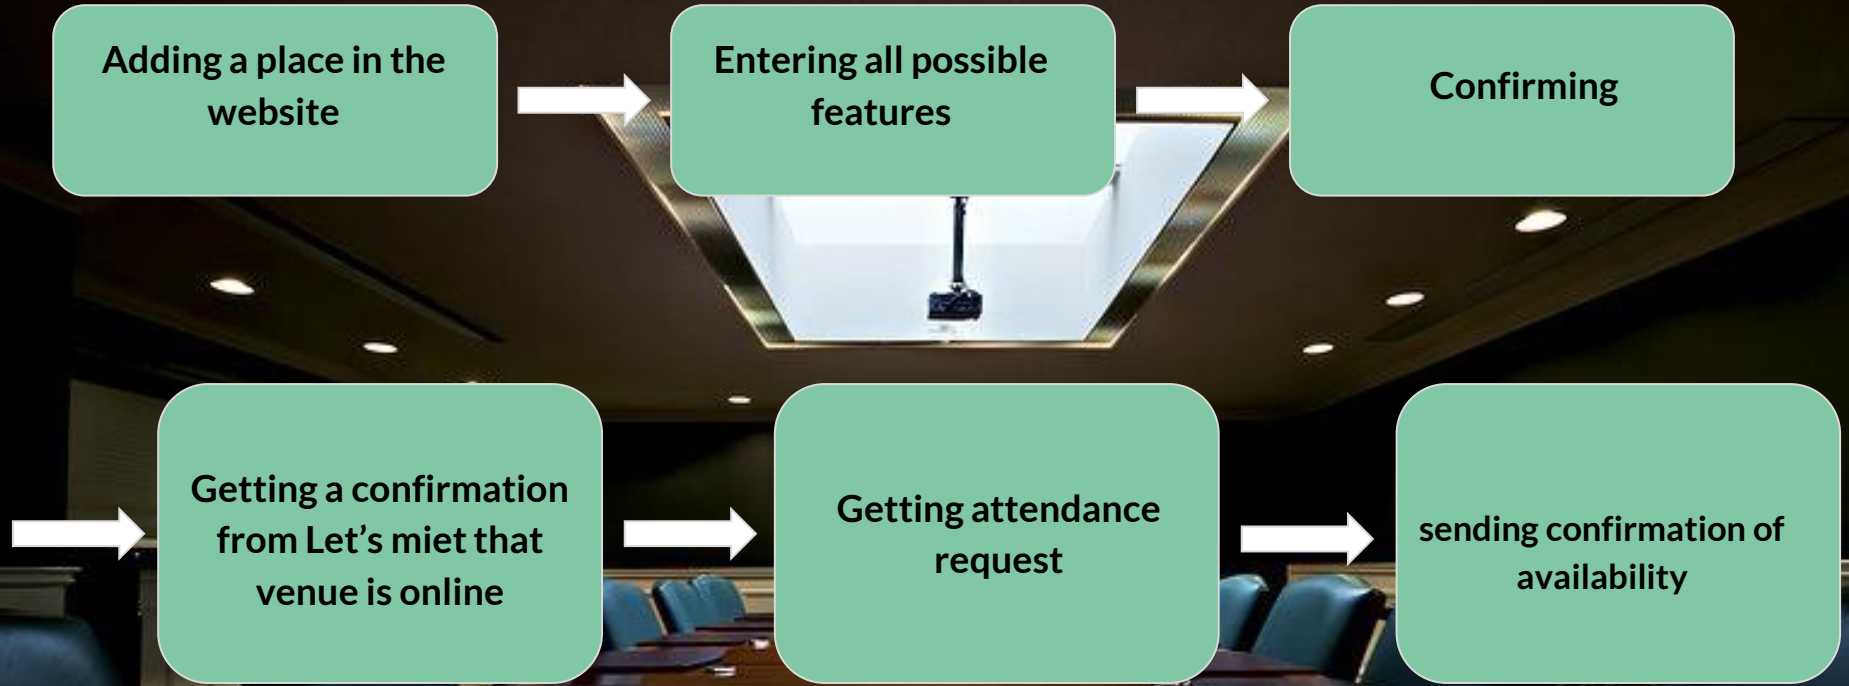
Adding a place in the website

Entering all possible features

Confirming

Getting a confirmation from Let’s miet that venue is online

Getting attendance request

sending confirmation of availability